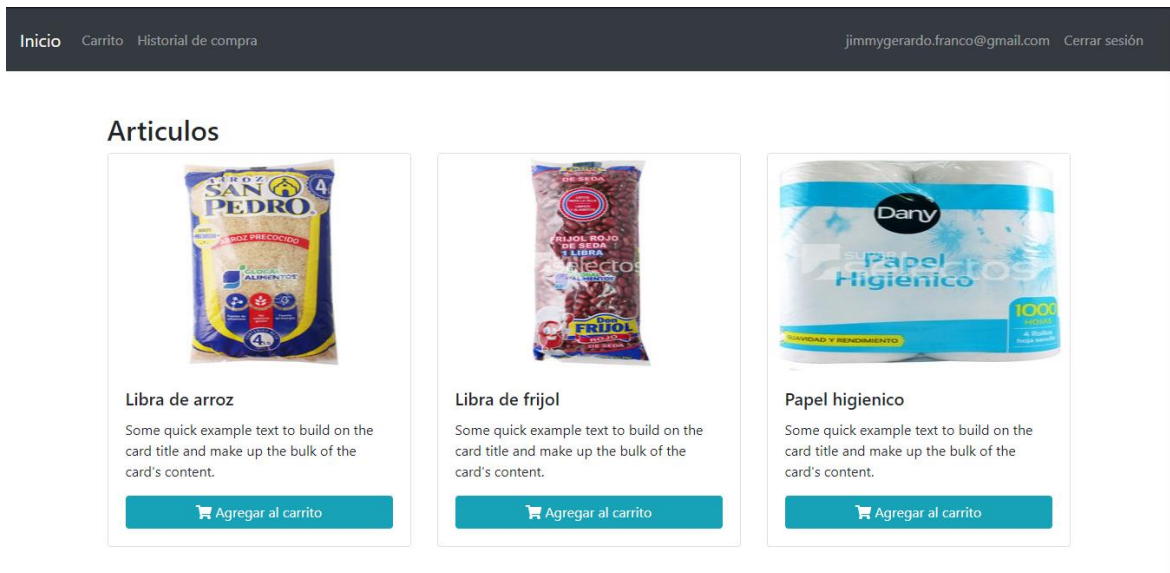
Inicio Carrito Historial de compra jimmygerardo.franco@gmail.com Cerrar sesión

Articulos

ARROZ SAN PEDRO 4 ARROZ PRECOCIDO ALIMENTOS 4

DE SEDA FRIJOL ROJO DE SEDA 1 LIBRA Don FRIJOL ROJO DE SEDA

Libra de arroz

Some quick example text to build on the card title and make up the bulk of the card's content.

Agregar al carrito

Libra de frijol

Some quick example text to build on the card title and make up the bulk of the card's content.

Agregar al carrito

Dany Papel Higienico 1000 HOJAS SUAVIDAD Y RENDIMIENTO

Papel higienico

Some quick example text to build on the card title and make up the bulk of the card's content.

Agregar al carrito